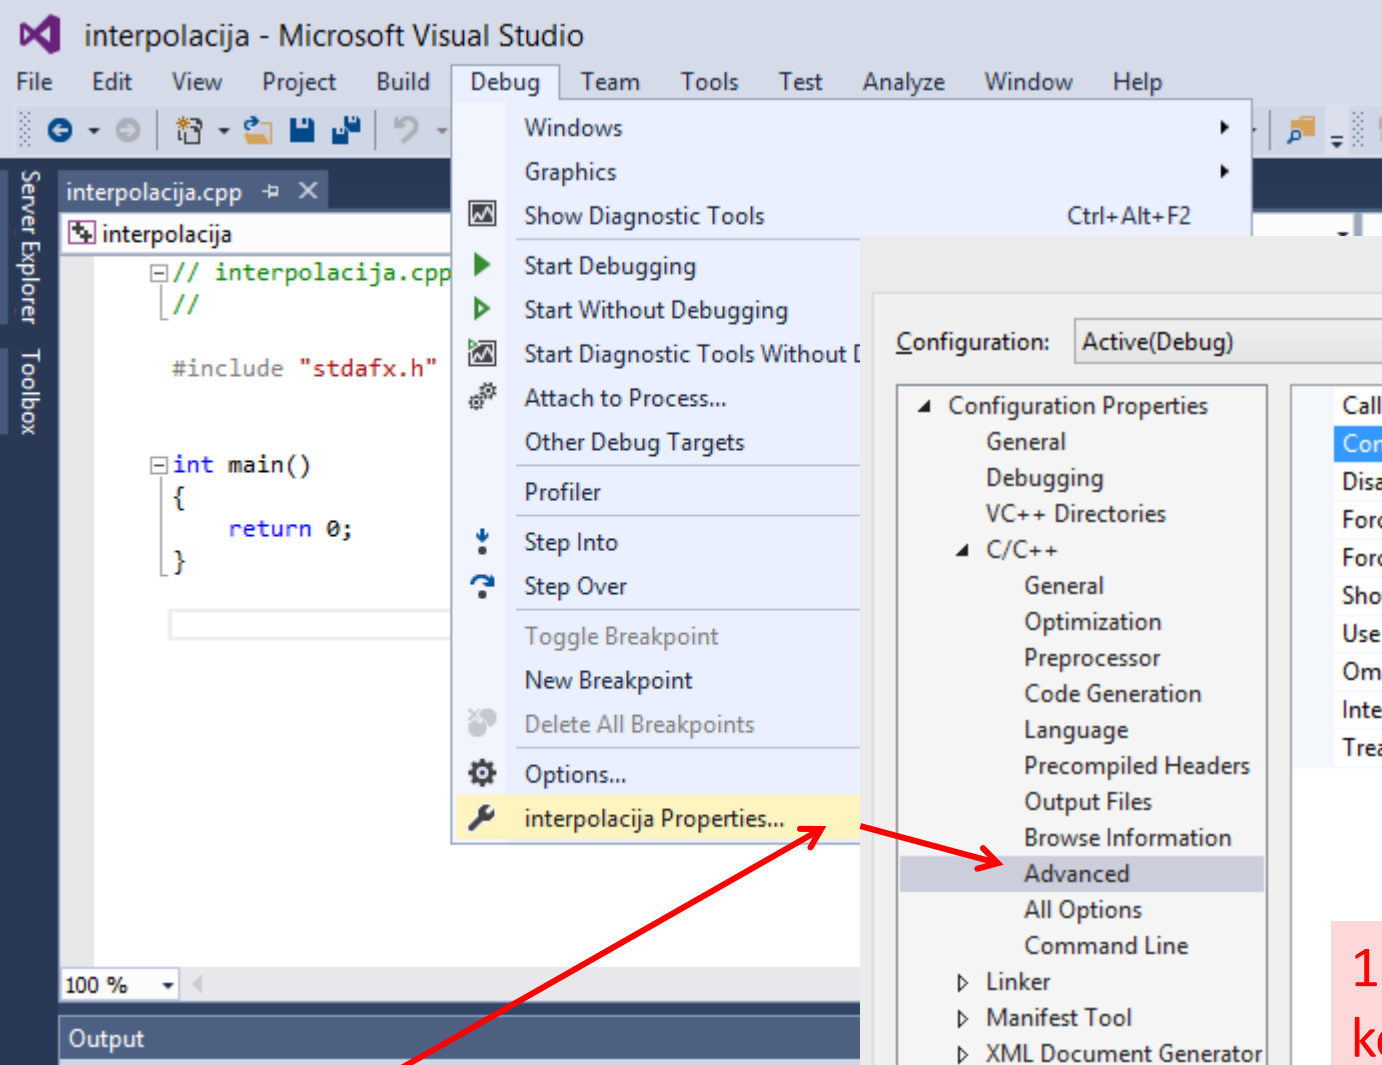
interpolacija - Microsoft Visual Studio

File Edit View Project Build Debug Team Tools Test Analyze Window Help

Server Explorer Toolbox

interpolacija.cpp

interpolacija

// interpolacija.cpp
//

#include "stdafx.h"

int main()
{
return 0;
}

100 %

Output

Windows
Graphics
Show Diagnostic Tools Ctrl+Alt+F2
Start Debugging
Start Without Debugging
Start Diagnostic Tools Without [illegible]
Attach to Process...
Other Debug Targets
Profiler
Step Into
Step Over
Toggle Breakpoint
New Breakpoint
Delete All Breakpoints
Options...
interpolacija Properties...

Configuration: Active(Debug)

Configuration Properties
General
Debugging
VC++ Directories
C/C++
General
Optimization
Preprocessor
Code Generation
Language
Precompiled Headers
Output Files
Browse Information
Advanced
All Options
Command Line
Linker
Manifest Tool
XML Document Generator

Call
Con
Disa
Forc
Forc
Sho
Use
Om
Inte
Trea

1
k